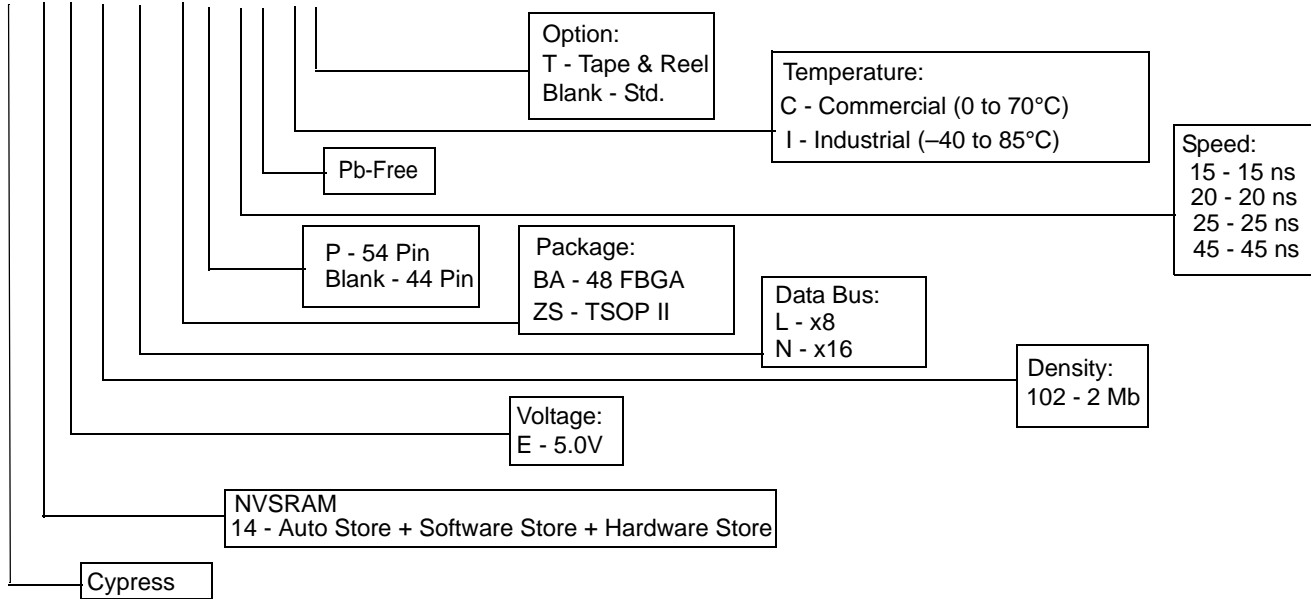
Option:
T - Tape & Reel
Blank - Std.

Temperature:
C - Commercial (0 to 70°C)
I - Industrial (–40 to 85°C)

Speed:
15 - 15 ns
20 - 20 ns
25 - 25 ns
45 - 45 ns

Pb-Free

P - 54 Pin
Blank - 44 Pin

Package:
BA - 48 FBGA
ZS - TSOP II

Data Bus:
L - x8
N - x16

Density:
102 - 2 Mb

Voltage:
E - 5.0V

NVSRAM
14 - Auto Store + Software Store + Hardware Store

Cypress